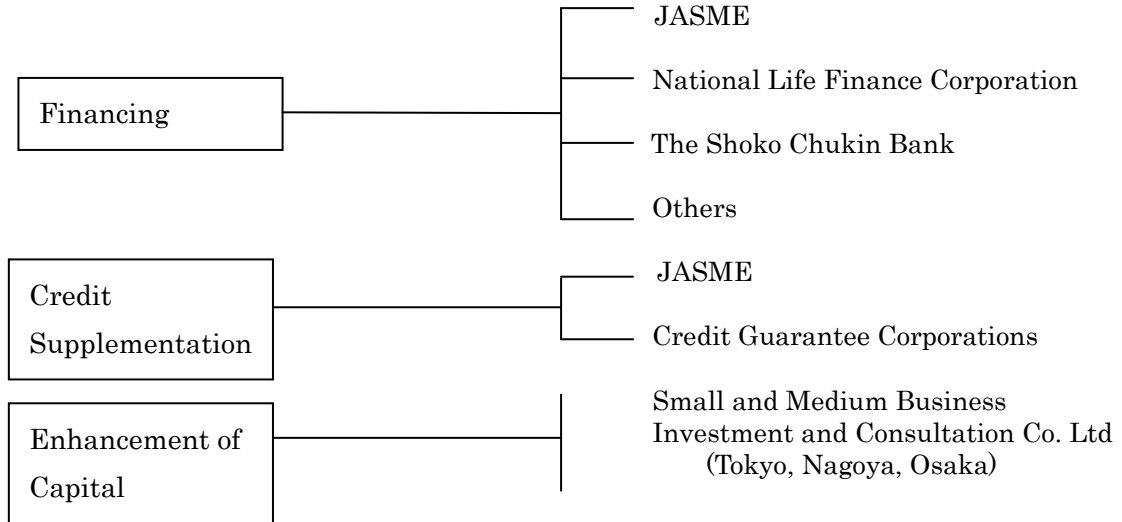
Financing

JASME

National Life Finance Corporation

The Shoko Chukin Bank

Others

Credit Supplementation

JASME

Credit Guarantee Corporations

Enhancement of Capital

Small and Medium Business Investment and Consultation Co. Ltd (Tokyo, Nagoya, Osaka)